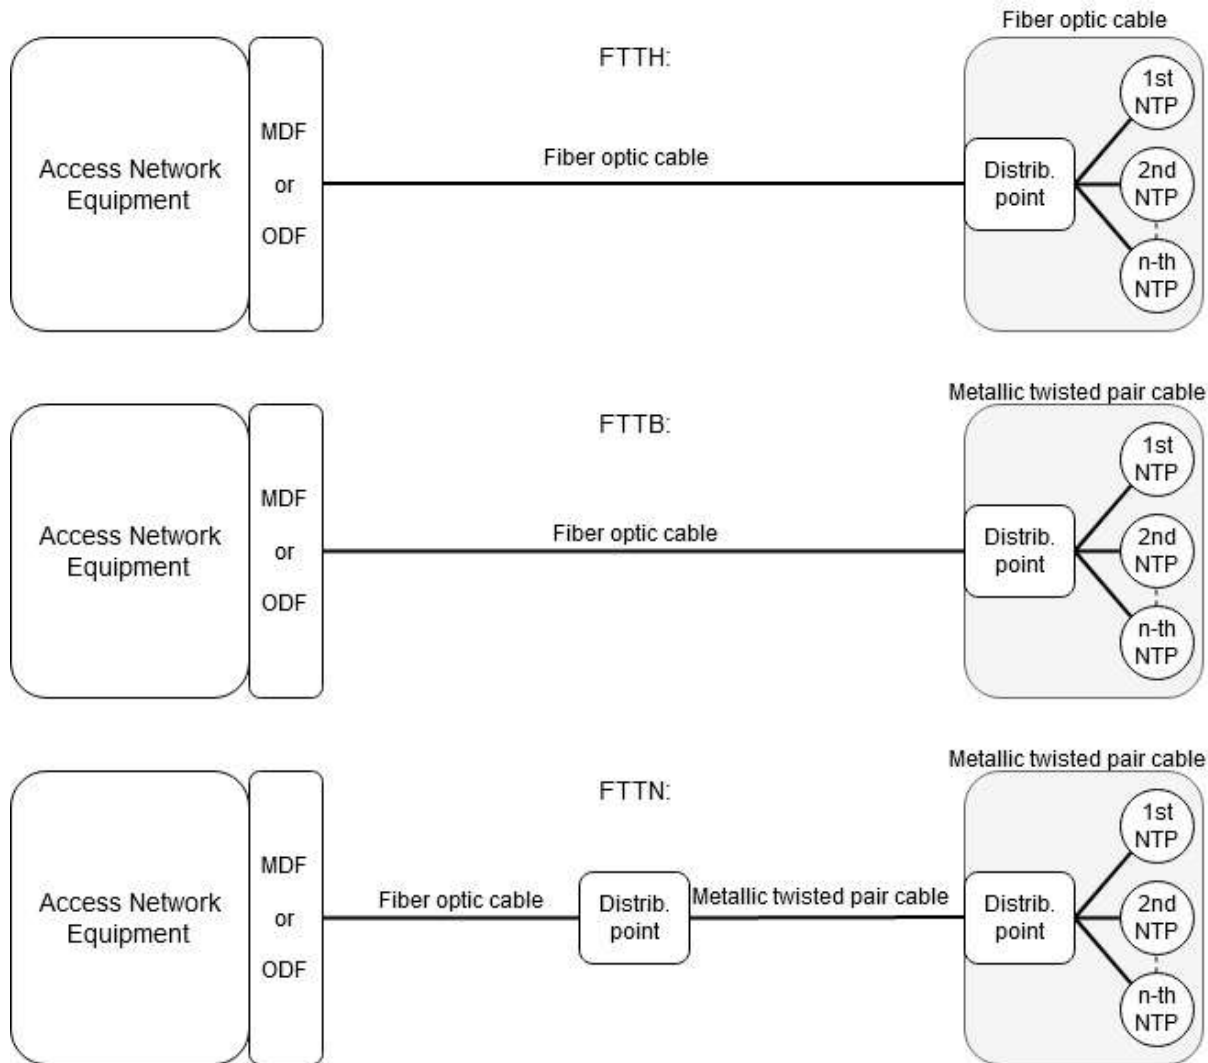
Fiber optic cable

FTTH:

Access Network Equipment

MDF
or
ODF

Fiber optic cable

Distrib. point

1st NTP

2nd NTP

n-th NTP

Metallic twisted pair cable

FTTB:

Access Network Equipment

MDF
or
ODF

Fiber optic cable

Distrib. point

1st NTP

2nd NTP

n-th NTP

Metallic twisted pair cable

FTTN:

Access Network Equipment

MDF
or
ODF

Fiber optic cable

Distrib. point

Metallic twisted pair cable

Distrib. point

1st NTP

2nd NTP

n-th NTP